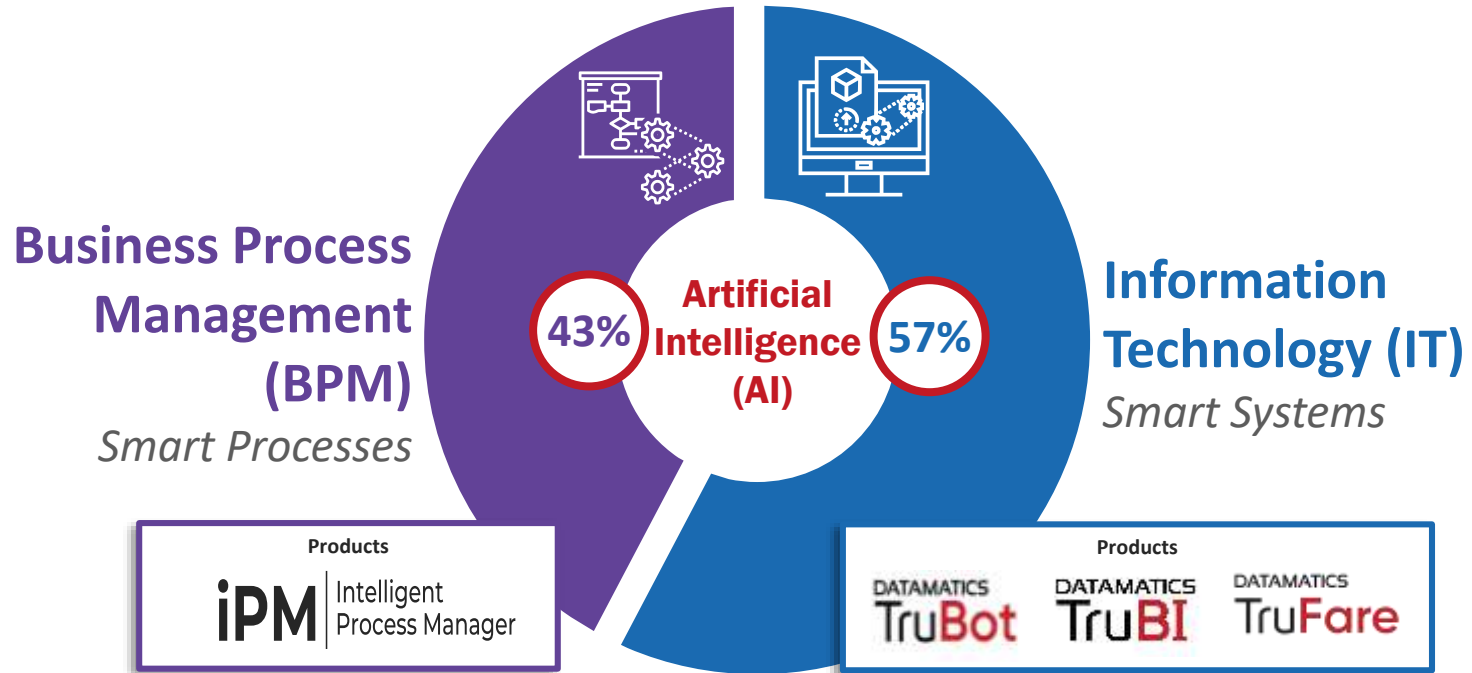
Business Process Management (BPM)
Smart Processes

43%

Artificial Intelligence (AI)

57%

Information Technology (IT)
Smart Systems

Products
iPM Intelligent Process Manager

Products
DATAMATICS TruBot
DATAMATICS TruBI
DATAMATICS TruFare